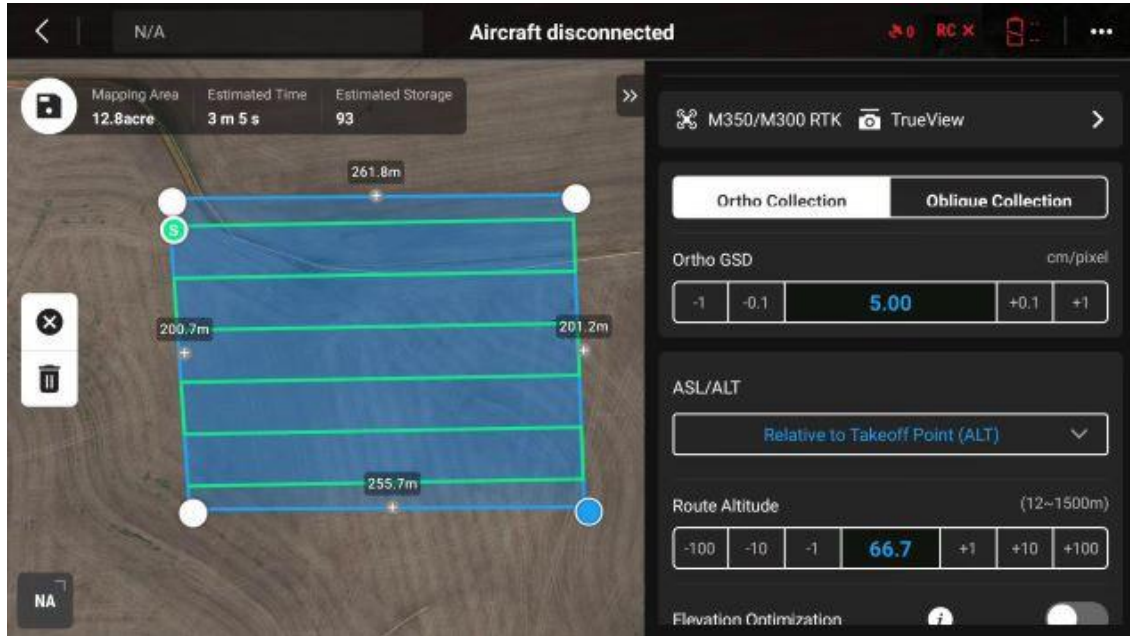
N/A

Aircraft disconnected

0 RC ×

Mapping Area
12.8acre

Estimated Time
3 m 5 s

Estimated Storage
93

261.8m

S

200.7m

201.2m

255.7m

NA

M350/M300 RTK TrueView

Ortho Collection

Oblique Collection

Ortho GSD

cm/pixel

| -1 | -0.1 | 5.00 | +0.1 | +1 |
|---|---|---|---|---|

ASL/ALT

Relative to Takeoff Point (ALT)

Route Altitude

(12~1500m)

| -100 | -10 | -1 | 66.7 | +1 | +10 | +100 |
|---|---|---|---|---|---|---|

Elevation Optimization